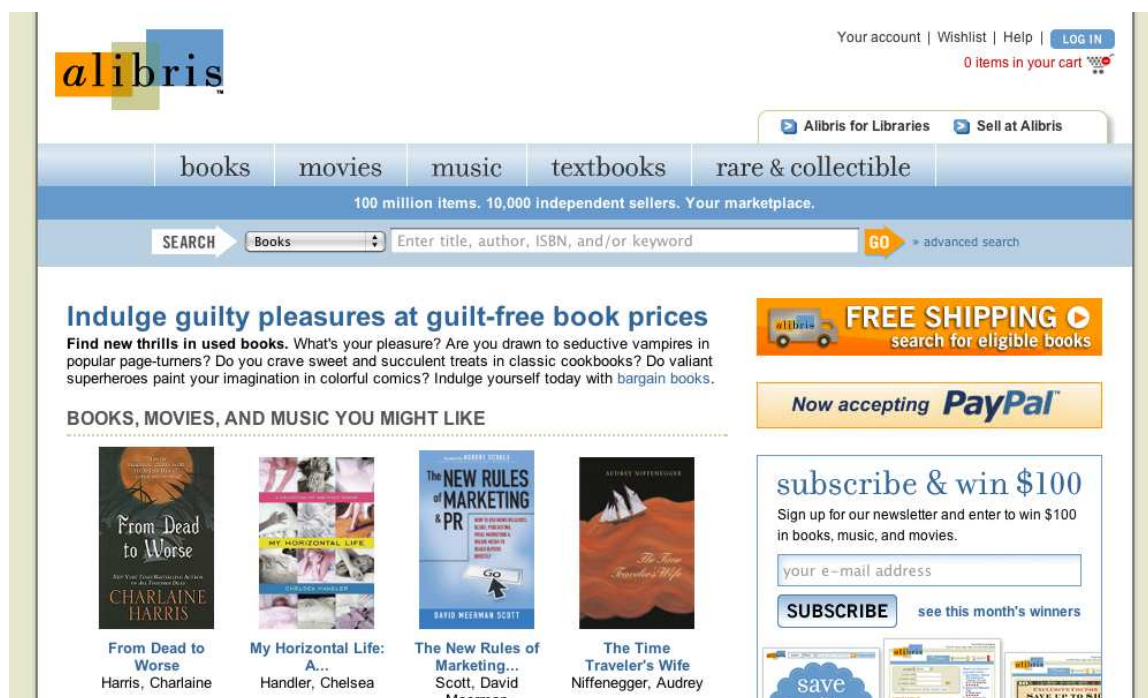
alibris

Your account | Wishlist | Help | LOG IN
0 items in your cart

Alibris for Libraries    Sell at Alibris

books    movies    music    textbooks    rare & collectible

100 million items. 10,000 independent sellers. Your marketplace.

SEARCH    Books    Enter title, author, ISBN, and/or keyword    GO    » advanced search

Indulge guilty pleasures at guilt-free book prices

Find new thrills in used books. What's your pleasure? Are you drawn to seductive vampires in popular page-turners? Do you crave sweet and succulent treats in classic cookbooks? Do valiant superheroes paint your imagination in colorful comics? Indulge yourself today with bargain books.

BOOKS, MOVIES, AND MUSIC YOU MIGHT LIKE

From Dead to Worse
CHARLAINE HARRIS

MY HORIZONTAL LIFE
CHELSEA HANDLER

The NEW RULES of MARKETING & PR
DAVID MEERMAN SCOTT

AUDREY NIFFENEGGER
The Time Traveler's Wife

From Dead to Worse
Harris, Charlaine

My Horizontal Life: A...
Handler, Chelsea

The New Rules of Marketing...
Scott, David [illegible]

The Time Traveler's Wife
Niffenegger, Audrey

alibris FREE SHIPPING
search for eligible books

Now accepting PayPal

subscribe & win $100
Sign up for our newsletter and enter to win $100 in books, music, and movies.
your e-mail address
SUBSCRIBE    see this month's winners

save
alibris